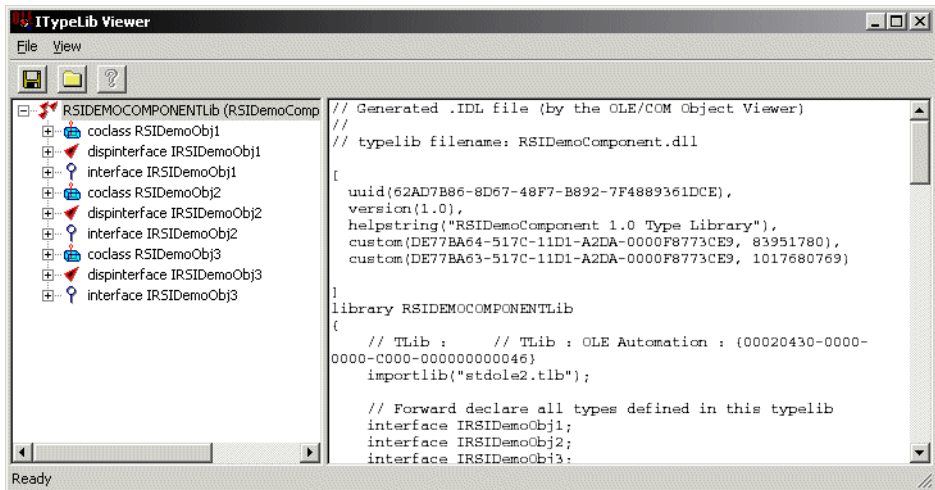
ITypeLib Viewer

File View

RSIDEMOCOMPONENTLib (RSIDemoComp
coclass RSIDemoObj1
dispinterface IRSIDemoObj1
interface IRSIDemoObj1
coclass RSIDemoObj2
dispinterface IRSIDemoObj2
interface IRSIDemoObj2
coclass RSIDemoObj3
dispinterface IRSIDemoObj3
interface IRSIDemoObj3

// Generated .IDL file (by the OLE/COM Object Viewer)
//
// typelib filename: RSIDemoComponent.dll

[
uuid(62AD7B86-8D67-48F7-B892-7F4889361DCE),
version(1.0),
helpstring("RSIDemoComponent 1.0 Type Library"),
custom(DE77BA64-517C-11D1-A2DA-0000F8773CE9, 83951780),
custom(DE77BA63-517C-11D1-A2DA-0000F8773CE9, 1017680769)

]
library RSIDEMOCOMPONENTLib
{
// TLib : // TLib : OLE Automation : {00020430-0000-0000-C000-000000000046}
importlib("stdole2.tlb");

// Forward declare all types defined in this typelib
interface IRSIDemoObj1;
interface IRSIDemoObj2;
interface IRSIDemoObj3;

Ready